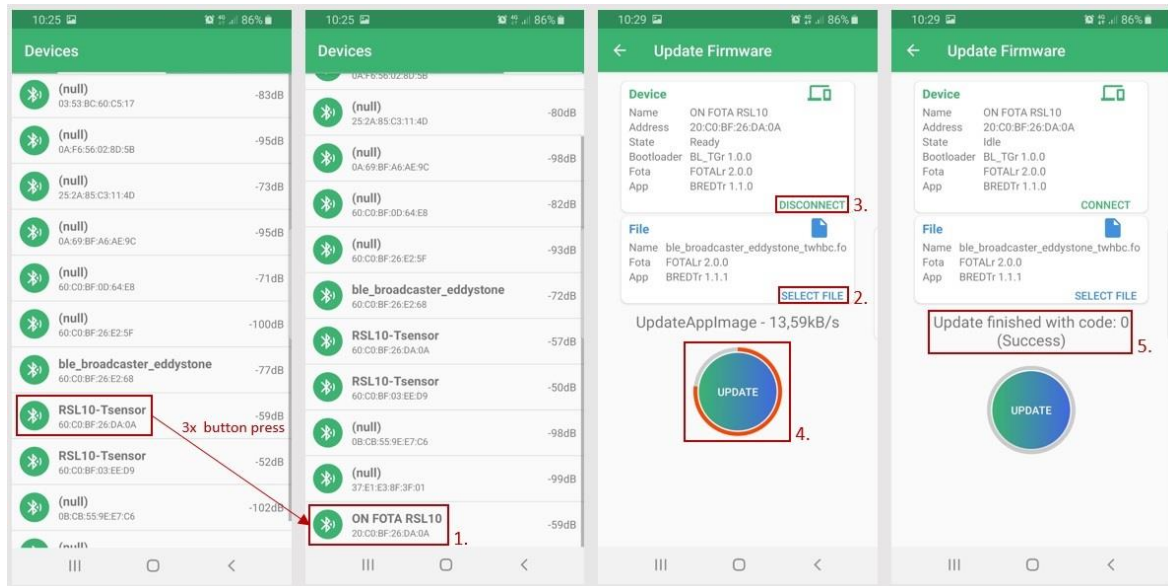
10:25 86%

Devices

(null)
03:53:BC:60:C5:17
-83dB

(null)
0A:F6:56:02:8D:5B
-95dB

(null)
25:2A:85:C3:11:4D
-73dB

(null)
0A:69:BF:A6:AE:9C
-95dB

(null)
60:C0:BF:0D:64:E8
-71dB

(null)
60:C0:BF:26:E2:5F
-100dB

ble_broadcaster_eddystone
60:C0:BF:26:E2:68
-77dB

RSL10-Tsensor
60:C0:BF:26:DA:0A
-59dB

3x button press

RSL10-Tsensor
60:C0:BF:03:EE:D9
-52dB

(null)
0B:CB:55:9E:E7:C6
-102dB

(null)

10:25 86%

Devices

0A:F6:56:02:8D:5B

(null)
25:2A:85:C3:11:4D
-80dB

(null)
0A:69:BF:A6:AE:9C
-98dB

(null)
60:C0:BF:0D:64:E8
-82dB

(null)
60:C0:BF:26:E2:5F
-93dB

ble_broadcaster_eddystone
60:C0:BF:26:E2:68
-72dB

RSL10-Tsensor
60:C0:BF:26:DA:0A
-57dB

RSL10-Tsensor
60:C0:BF:03:EE:D9
-50dB

(null)
0B:CB:55:9E:E7:C6
-98dB

(null)
37:E1:E3:8F:3F:01
-99dB

ON FOTA RSL10
20:C0:BF:26:DA:0A
-59dB
1.

10:29 86%

Update Firmware

Device
Name ON FOTA RSL10
Address 20:C0:BF:26:DA:0A
State Ready
Bootloader BL_TGr 1.0.0
Fota FOTALr 2.0.0
App BREDTr 1.1.0
DISCONNECT 3.

File
Name ble_broadcaster_eddystone_twhbc.fo
Fota FOTALr 2.0.0
App BREDTr 1.1.1
SELECT FILE 2.

UpdateAppImage - 13,59kB/s

UPDATE
4.

10:29 86%

Update Firmware

Device
Name ON FOTA RSL10
Address 20:C0:BF:26:DA:0A
State Idle
Bootloader BL_TGr 1.0.0
Fota FOTALr 2.0.0
App BREDTr 1.1.0
CONNECT

File
Name ble_broadcaster_eddystone_twhbc.fo
Fota FOTALr 2.0.0
App BREDTr 1.1.1
SELECT FILE

Update finished with code: 0 (Success)
5.

UPDATE